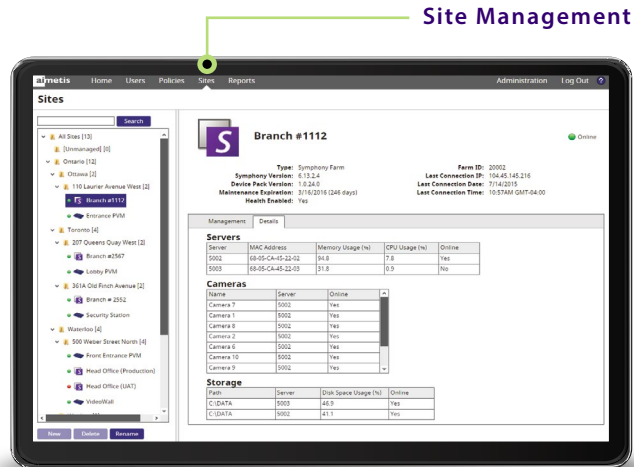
Site Management

aimetis Home Users Policies Sites Reports Administration Log Out ?

Sites

Search

All Sites [13]
[Unmanaged] [0]
Ontario [12]
Ottawa [2]
110 Laurier Avenue West [2]
Branch #1112
Entrance PVM
Toronto [4]
207 Queens Quay West [2]
Branch #2567
Lobby PVM
361A Old Finch Avenue [2]
Branch # 2552
Security Station
Waterloo [4]
500 Weber Street North [4]
Front Entrance PVM
Head Office (Production)
Head Office (UAT)
VideoWall

New Delete Rename

S Branch #1112 Online

Type: Symphony Farm
Symphony Version: 6.13.2.4
Device Pack Version: 1.0.24.0
Maintenance Expiration: 3/16/2016 (246 days)
Health Enabled: Yes

Farm ID: 20002
Last Connection IP: 104.45.145.216
Last Connection Date: 7/14/2015
Last Connection Time: 10:57AM GMT-04:00

Management Details

Servers

| Server | MAC Address | Memory Usage (%) | CPU Usage (%) | Online |
|---|---|---|---|---|
| 5002 | 68-05-CA-45-22-02 | 94.8 | 7.8 | Yes |
| 5003 | 68-05-CA-45-22-03 | 31.8 | 0.9 | No |

Cameras

| Name | Server | Online |
|---|---|---|
| Camera 7 | 5002 | Yes |
| Camera 1 | 5002 | Yes |
| Camera 8 | 5002 | Yes |
| Camera 2 | 5002 | Yes |
| Camera 6 | 5002 | Yes |
| Camera 10 | 5002 | Yes |
| Camera 9 | 5002 | Yes |

Storage

| Path | Server | Disk Space Usage (%) | Online |
|---|---|---|---|
| C:\DATA | 5003 | 46.9 | Yes |
| C:\DATA | 5002 | 41.1 | Yes |